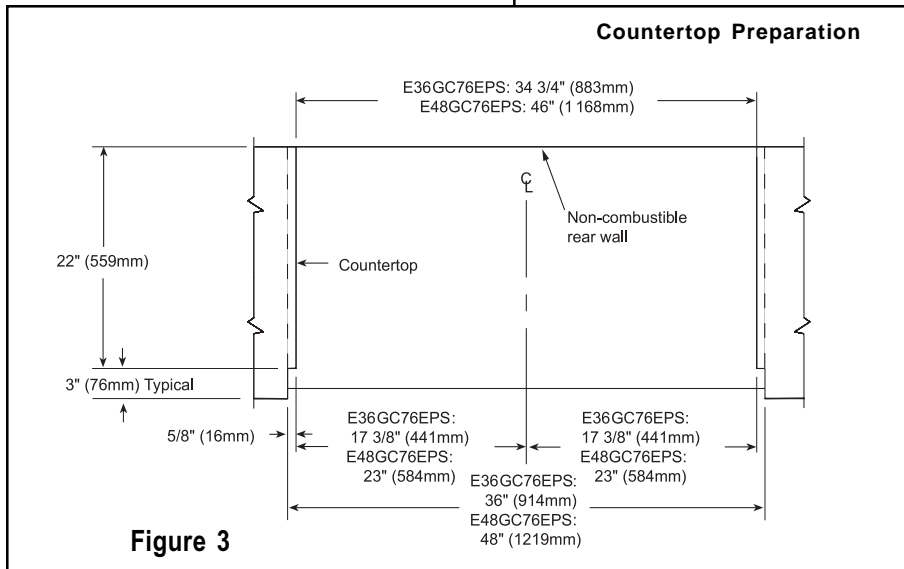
Countertop Preparation

E36GC76EPS: 34 3/4" (883mm)
E48GC76EPS: 46" (1 168mm)

CL

Non-combustible rear wall

22" (559mm)

Countertop

3" (76mm) Typical

5/8" (16mm)

E36GC76EPS: 17 3/8" (441mm)
E48GC76EPS: 23" (584mm)

E36GC76EPS: 17 3/8" (441mm)
E48GC76EPS: 23" (584mm)

E36GC76EPS: 36" (914mm)
E48GC76EPS: 48" (1219mm)

Figure 3